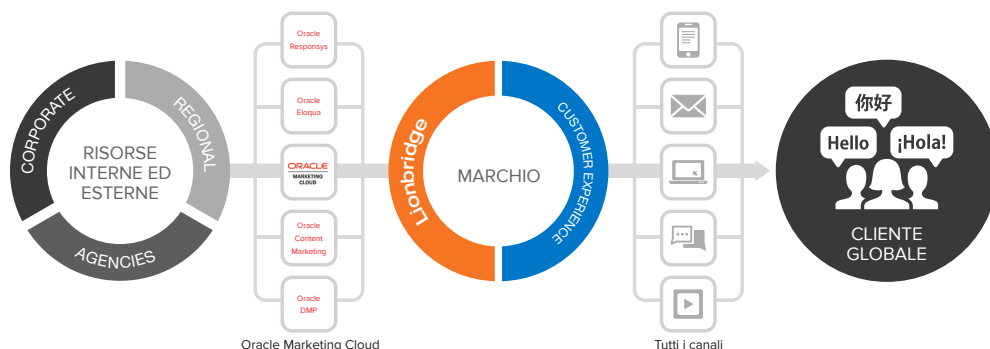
CORPORATE

REGIONAL

AGENCIES

RISORSE INTERNE ED ESTERNE

Oracle Responsys

Oracle Eloqua

ORACLE MARKETING CLOUD

Oracle Content Marketing

Oracle DMP

Oracle Marketing Cloud

Lionbridge

MARCHIO

CUSTOMER EXPERIENCE

Tutti i canali

你好

Hello

¡Hola!

CLIENTE GLOBALE